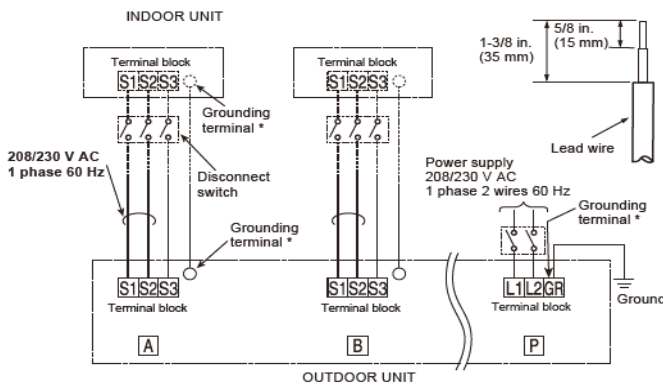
INDOOR UNIT

Terminal block
S1 S2 S3

Terminal block
S1 S2 S3

Grounding terminal *

Disconnect switch

208/230 V AC
1 phase 60 Hz

Grounding terminal *

1-3/8 in. (35 mm)

5/8 in. (15 mm)

Lead wire

Power supply
208/230 V AC
1 phase 2 wires 60 Hz

Grounding terminal *

S1 S2 S3
Terminal block

S1 S2 S3
Terminal block

L1 L2 GR
Terminal block

Ground

A

B

P

OUTDOOR UNIT